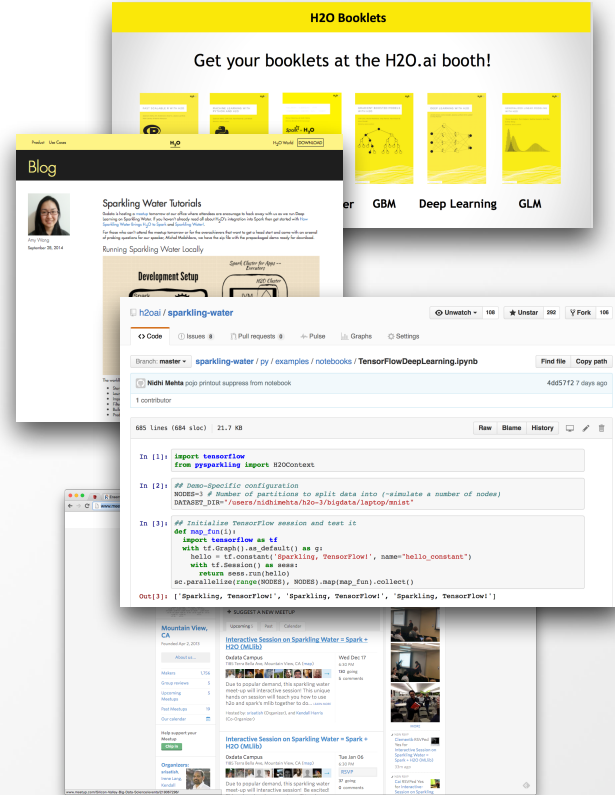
H2O Booklets

Get your booklets at the H2O.ai booth!

er GBM Deep Learning GLM

Product Use Cases H2O World DOWNLOAD

Blog

Amy Wang
September 28, 2014

Sparkling Water Tutorials

Running Sparkling Water Locally

Development Setup

h2oai / sparkling-water

Unwatch 108 Unstar 292 Fork 106

Code Issues 8 Pull requests 0 Pulse Graphs Settings

Branch: master sparkling-water / py / examples / notebooks / TensorFlowDeepLearning.ipynb Find file Copy path

Nidhi Mehta pojo printout suppress from notebook 4dd57f2 7 days ago

1 contributor

685 lines (684 sloc) 21.7 KB Raw Blame History

In [1]: import tensorflow
from pysparkling import H2OContext

In [2]: ## Demo-Specific configuration
NODES=3 # Number of partitions to split data into (-simulate a number of nodes)
DATASET_DIR="/Users/nidhimehta/h2o-3/bigdata/laptop/mnist"

In [3]: ## Initialize TensorFlow session and test it
def map_fun(i):
  import tensorflow as tf
  with tf.Graph().as_default() as g:
    hello = tf.constant('Sparkling, TensorFlow!', name="hello_constant")
    with tf.Session() as sess:
      return sess.run(hello)
sc.parallelize(range(NODES), NODES).map(map_fun).collect()

Out[3]: ['Sparkling, TensorFlow!', 'Sparkling, TensorFlow!', 'Sparkling, TensorFlow!']

SUGGEST A NEW MEETUP

Mountain View, CA

Interactive Session on Sparkling Water = Spark + H2O (MLlib)

Oxdata Campus
Wed Dec 17

Interactive Session on Sparkling Water = Spark + H2O (MLlib)

Oxdata Campus
Tue Jan 06
RSVP

Organizers: